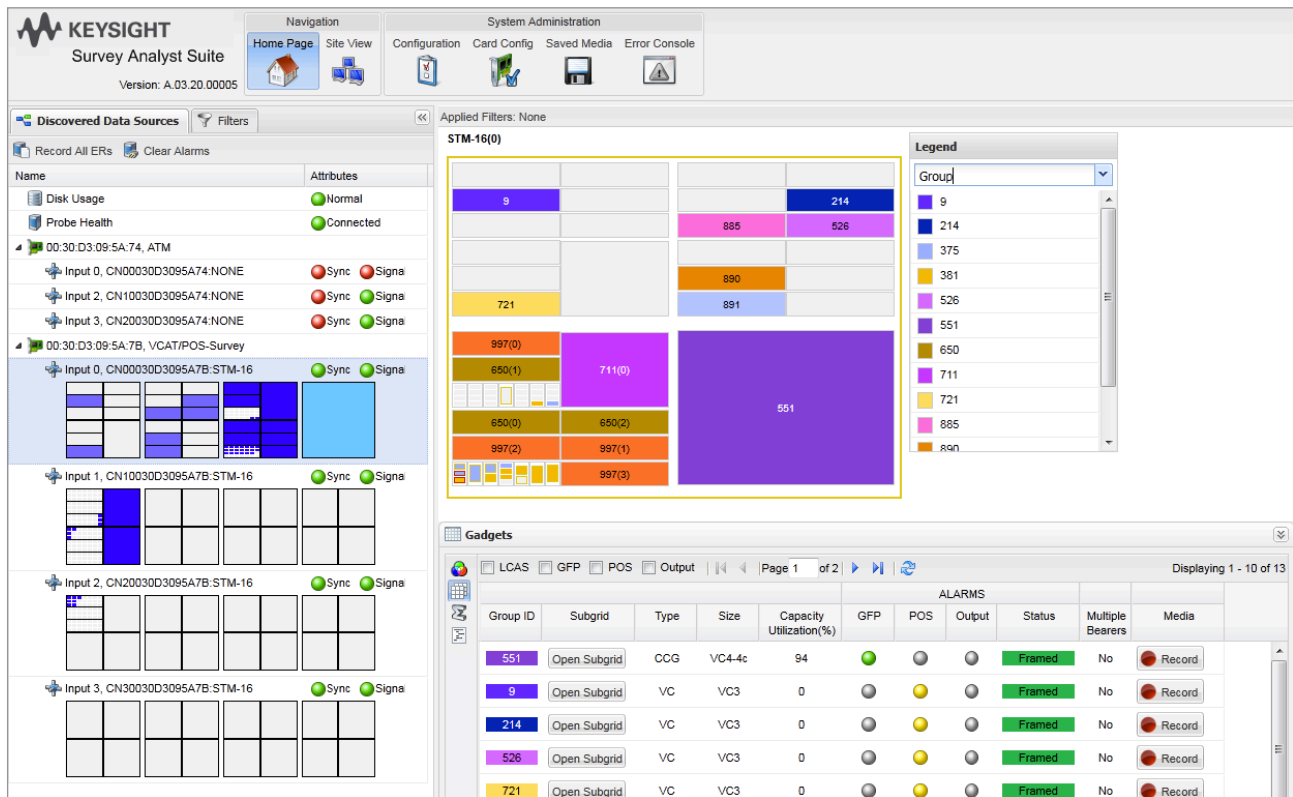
KEYSIGHT
Survey Analyst Suite
Version: A.03.20.00005

Navigation
Home Page
Site View

System Administration
Configuration
Card Config
Saved Media
Error Console

Discovered Data Sources
Filters

Record All ERs
Clear Alarms

| Name | Attributes |
|---|---|
| Disk Usage | Normal |
| Probe Health | Connected |
| 00:30:D3:09:5A:74, ATM | |
| Input 0, CN00030D3095A74:NONE | Sync Signa |
| Input 2, CN10030D3095A74:NONE | Sync Signa |
| Input 3, CN20030D3095A74:NONE | Sync Signa |
| 00:30:D3:09:5A:7B, VCAT/POS-Survey | |
| Input 0, CN00030D3095A7B:STM-16 | Sync Signa |
| Input 1, CN10030D3095A7B:STM-16 | Sync Signa |
| Input 2, CN20030D3095A7B:STM-16 | Sync Signa |
| Input 3, CN30030D3095A7B:STM-16 | Sync Signa |

Applied Filters: None

STM-16(0)

9
214
885
526
890
721
891
997(0)
650(1)
711(0)
551
650(0)
650(2)
997(2)
997(1)
997(3)

Legend
Group
9
214
375
381
526
551
650
711
721
885
890

Gadgets

LCAS GFP POS Output
Page 1 of 2
Displaying 1 - 10 of 13

| Group ID | Subgrid | Type | Size | Capacity Utilization(%) | ALARMS GFP | POS | Output | Status | Multiple Bearers | Media |
|---|---|---|---|---|---|---|---|---|---|---|
| 551 | Open Subgrid | CCG | VC4-4c | 94 | | | | Framed | No | Record |
| 9 | Open Subgrid | VC | VC3 | 0 | | | | Framed | No | Record |
| 214 | Open Subgrid | VC | VC3 | 0 | | | | Framed | No | Record |
| 526 | Open Subgrid | VC | VC3 | 0 | | | | Framed | No | Record |
| 721 | Open Subgrid | VC | VC3 | 0 | | | | Framed | No | Record |